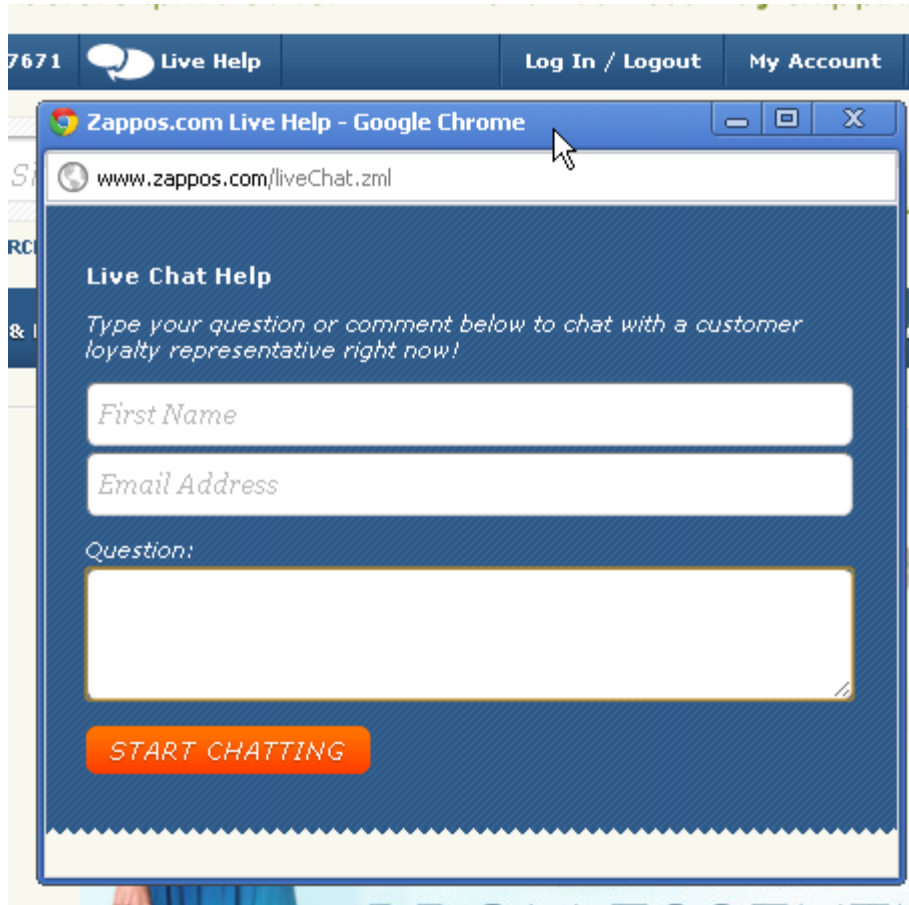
7671 Live Help Log In / Logout My Account

Zappos.com Live Help - Google Chrome

www.zappos.com/liveChat.zml

Live Chat Help

Type your question or comment below to chat with a customer loyalty representative right now!

First Name

Email Address

Question:

START CHATTING